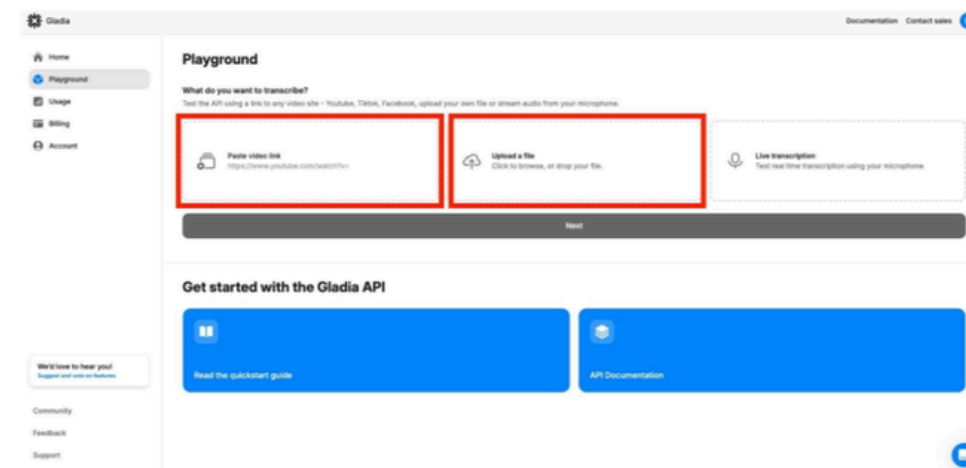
Gladia

Documentation Contact sales

Home
Playground
Usage
Billing
Account

Playground

What do you want to transcribe?
Test the API using a link to any video site - Youtube, Tiktok, Facebook, upload your own file or stream audio from your microphone.

Paste video link
https://www.youtube.com/watch?v=

Upload a file
Click to browse, or drop your file.

Live transcription
Test real time transcription using your microphone

Next

Get started with the Gladia API

Read the quickstart guide

API Documentation

We'd love to hear you!
Suggest and vote on features

Community
Feedback
Support